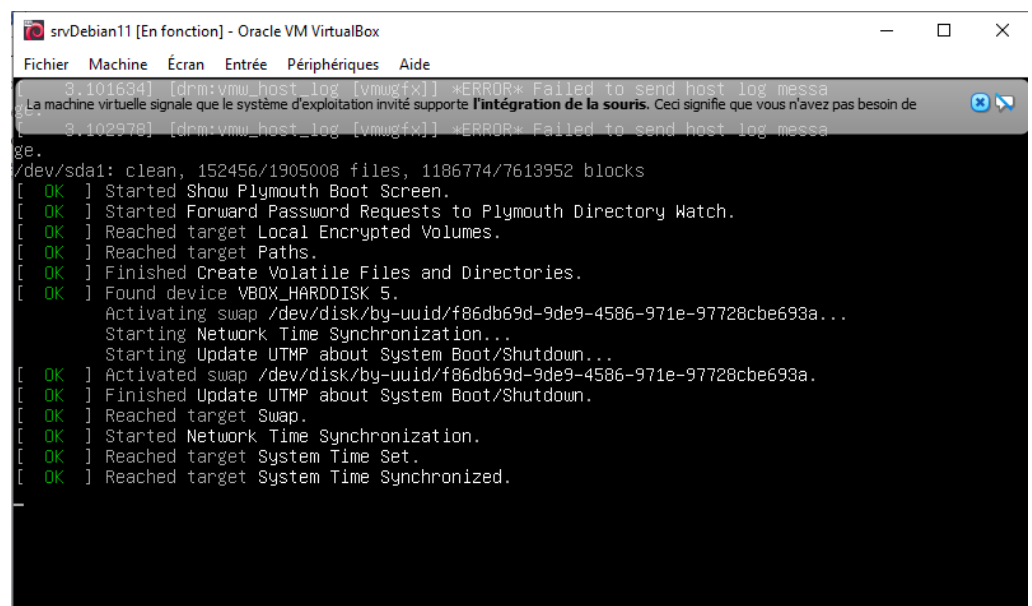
srvDebian11 [En fonction] - Oracle VM VirtualBox

Fichier Machine Écran Entrée Périphériques Aide

[ 3.101634] [drm:vmw_host_log [vmwgfx]] *ERROR* Failed to send host log messa

La machine virtuelle signale que le système d'exploitation invité supporte **l'intégration de la souris.** Ceci signifie que vous n'avez pas besoin de

ge.
[ 3.102978] [drm:vmw_host_log [vmwgfx]] *ERROR* Failed to send host log messa
ge.
/dev/sda1: clean, 152456/1905008 files, 1186774/7613952 blocks
[ OK ] Started Show Plymouth Boot Screen.
[ OK ] Started Forward Password Requests to Plymouth Directory Watch.
[ OK ] Reached target Local Encrypted Volumes.
[ OK ] Reached target Paths.
[ OK ] Finished Create Volatile Files and Directories.
[ OK ] Found device VBOX_HARDDISK 5.
Activating swap /dev/disk/by-uuid/f86db69d-9de9-4586-971e-97728cbe693a...
Starting Network Time Synchronization...
Starting Update UTMP about System Boot/Shutdown...
[ OK ] Activated swap /dev/disk/by-uuid/f86db69d-9de9-4586-971e-97728cbe693a.
[ OK ] Finished Update UTMP about System Boot/Shutdown.
[ OK ] Reached target Swap.
[ OK ] Started Network Time Synchronization.
[ OK ] Reached target System Time Set.
[ OK ] Reached target System Time Synchronized.
_